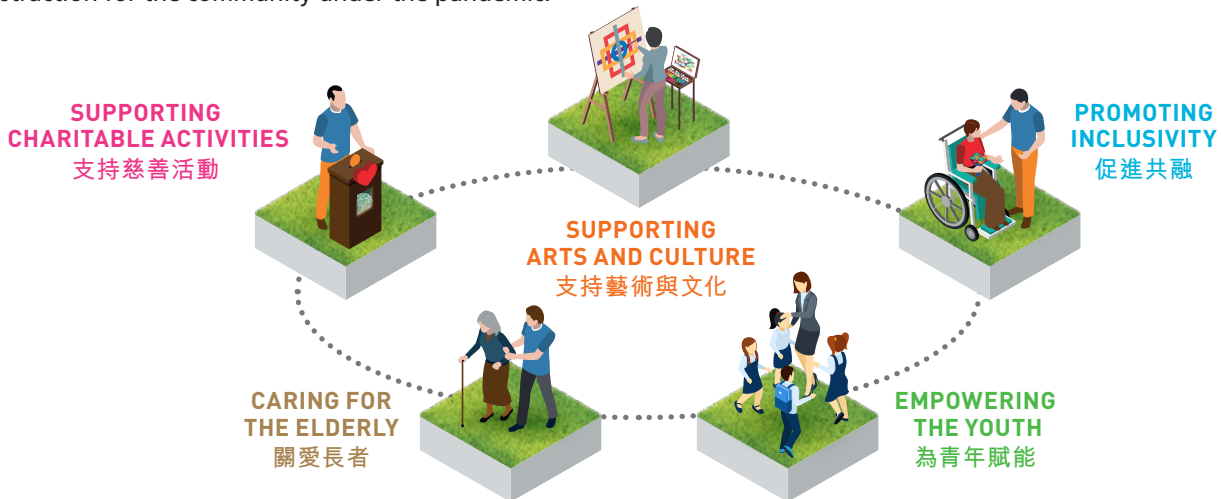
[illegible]struction for the community under the pandemic.

SUPPORTING CHARITABLE ACTIVITIES
支持慈善活動

SUPPORTING ARTS AND CULTURE
支持藝術與文化

PROMOTING INCLUSIVITY
促進共融

CARING FOR THE ELDERLY
關愛長者

EMPOWERING THE YOUTH
為青年賦能